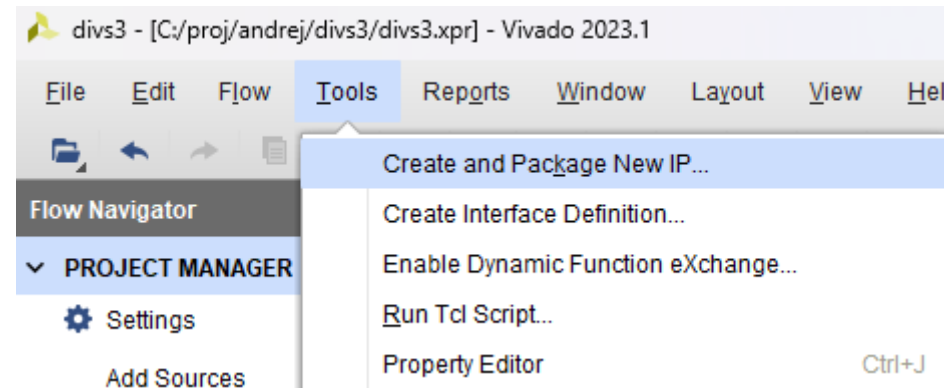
divs3 - [C:/proj/andrej/divs3/divs3.xpr] - Vivado 2023.1

File Edit Flow Tools Reports Window Layout View Hel

Flow Navigator

PROJECT MANAGER

Settings

Add Sources

Create and Package New IP...

Create Interface Definition...

Enable Dynamic Function eXchange...

Run Tcl Script...

Property Editor Ctrl+J